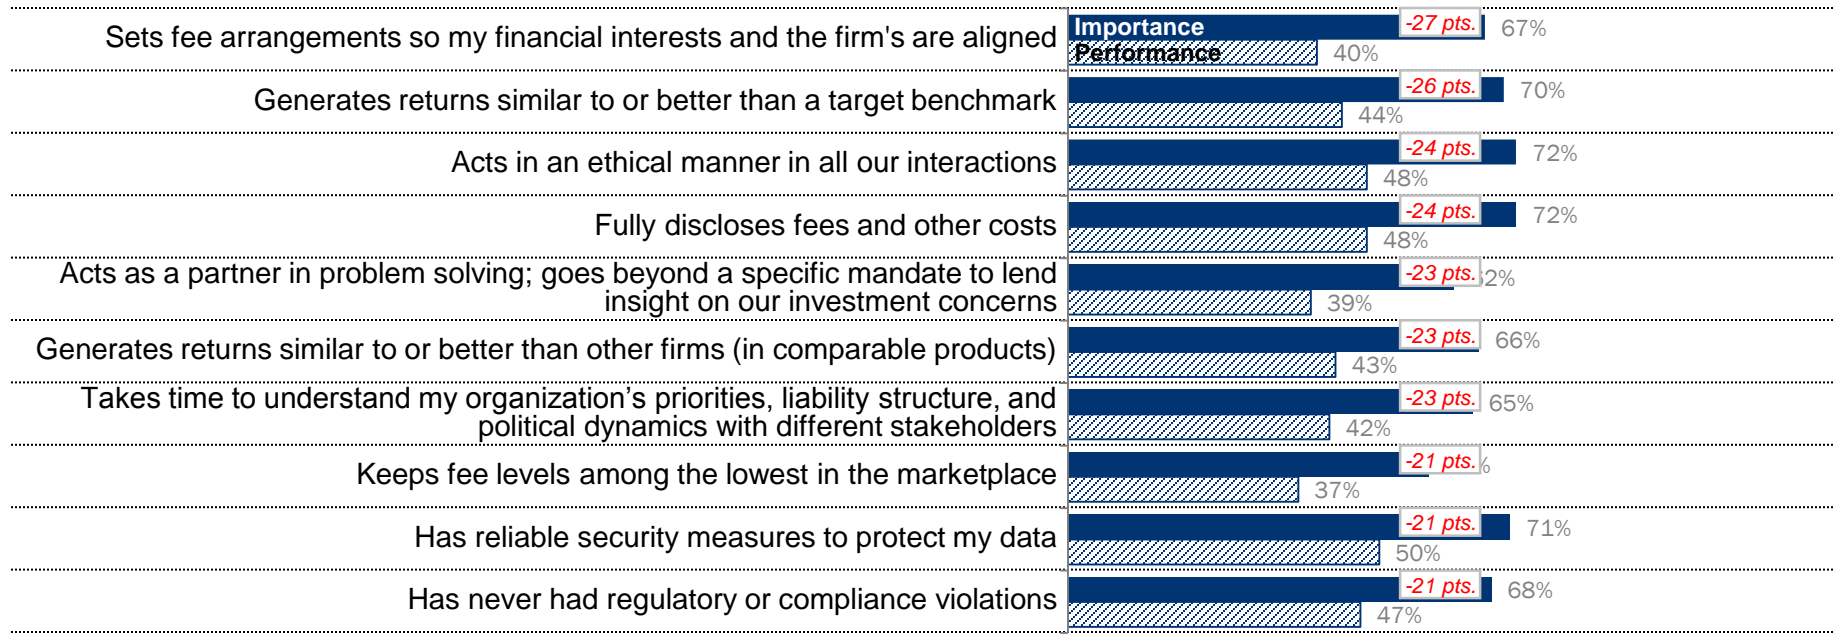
| | | |
|---|---|---|
| Sets fee arrangements so my financial interests and the firm's are aligned | Importance -27 pts. 67% | Performance 40% |
| Generates returns similar to or better than a target benchmark | -26 pts. 70% | 44% |
| Acts in an ethical manner in all our interactions | -24 pts. 72% | 48% |
| Fully discloses fees and other costs | -24 pts. 72% | 48% |
| Acts as a partner in problem solving; goes beyond a specific mandate to lend insight on our investment concerns | -23 pts. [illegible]2% | 39% |
| Generates returns similar to or better than other firms (in comparable products) | -23 pts. 66% | 43% |
| Takes time to understand my organization's priorities, liability structure, and political dynamics with different stakeholders | -23 pts. 65% | 42% |
| Keeps fee levels among the lowest in the marketplace | -21 pts. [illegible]% | 37% |
| Has reliable security measures to protect my data | -21 pts. 71% | 50% |
| Has never had regulatory or compliance violations | -21 pts. 68% | 47% |